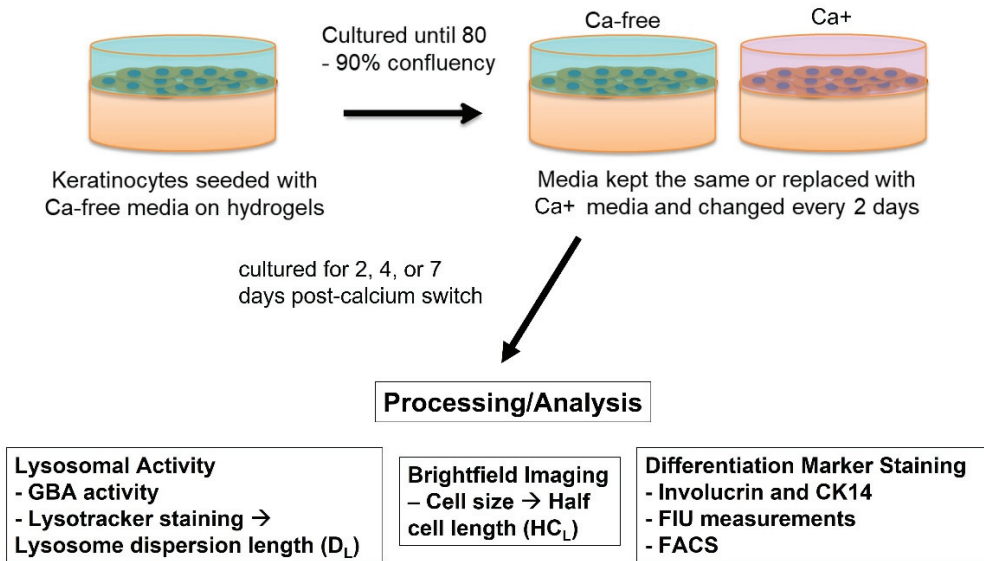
Cultured until 80 - 90% confluency

Ca-free

Ca+

Keratinocytes seeded with Ca-free media on hydrogels

Media kept the same or replaced with Ca+ media and changed every 2 days

cultured for 2, 4, or 7 days post-calcium switch

Processing/Analysis

Lysosomal Activity
- GBA activity
- Lysotracker staining → Lysosome dispersion length ($D_L$)

Brightfield Imaging – Cell size → Half cell length ($HC_L$)

Differentiation Marker Staining
- Involucrin and CK14
- FIU measurements
- FACS